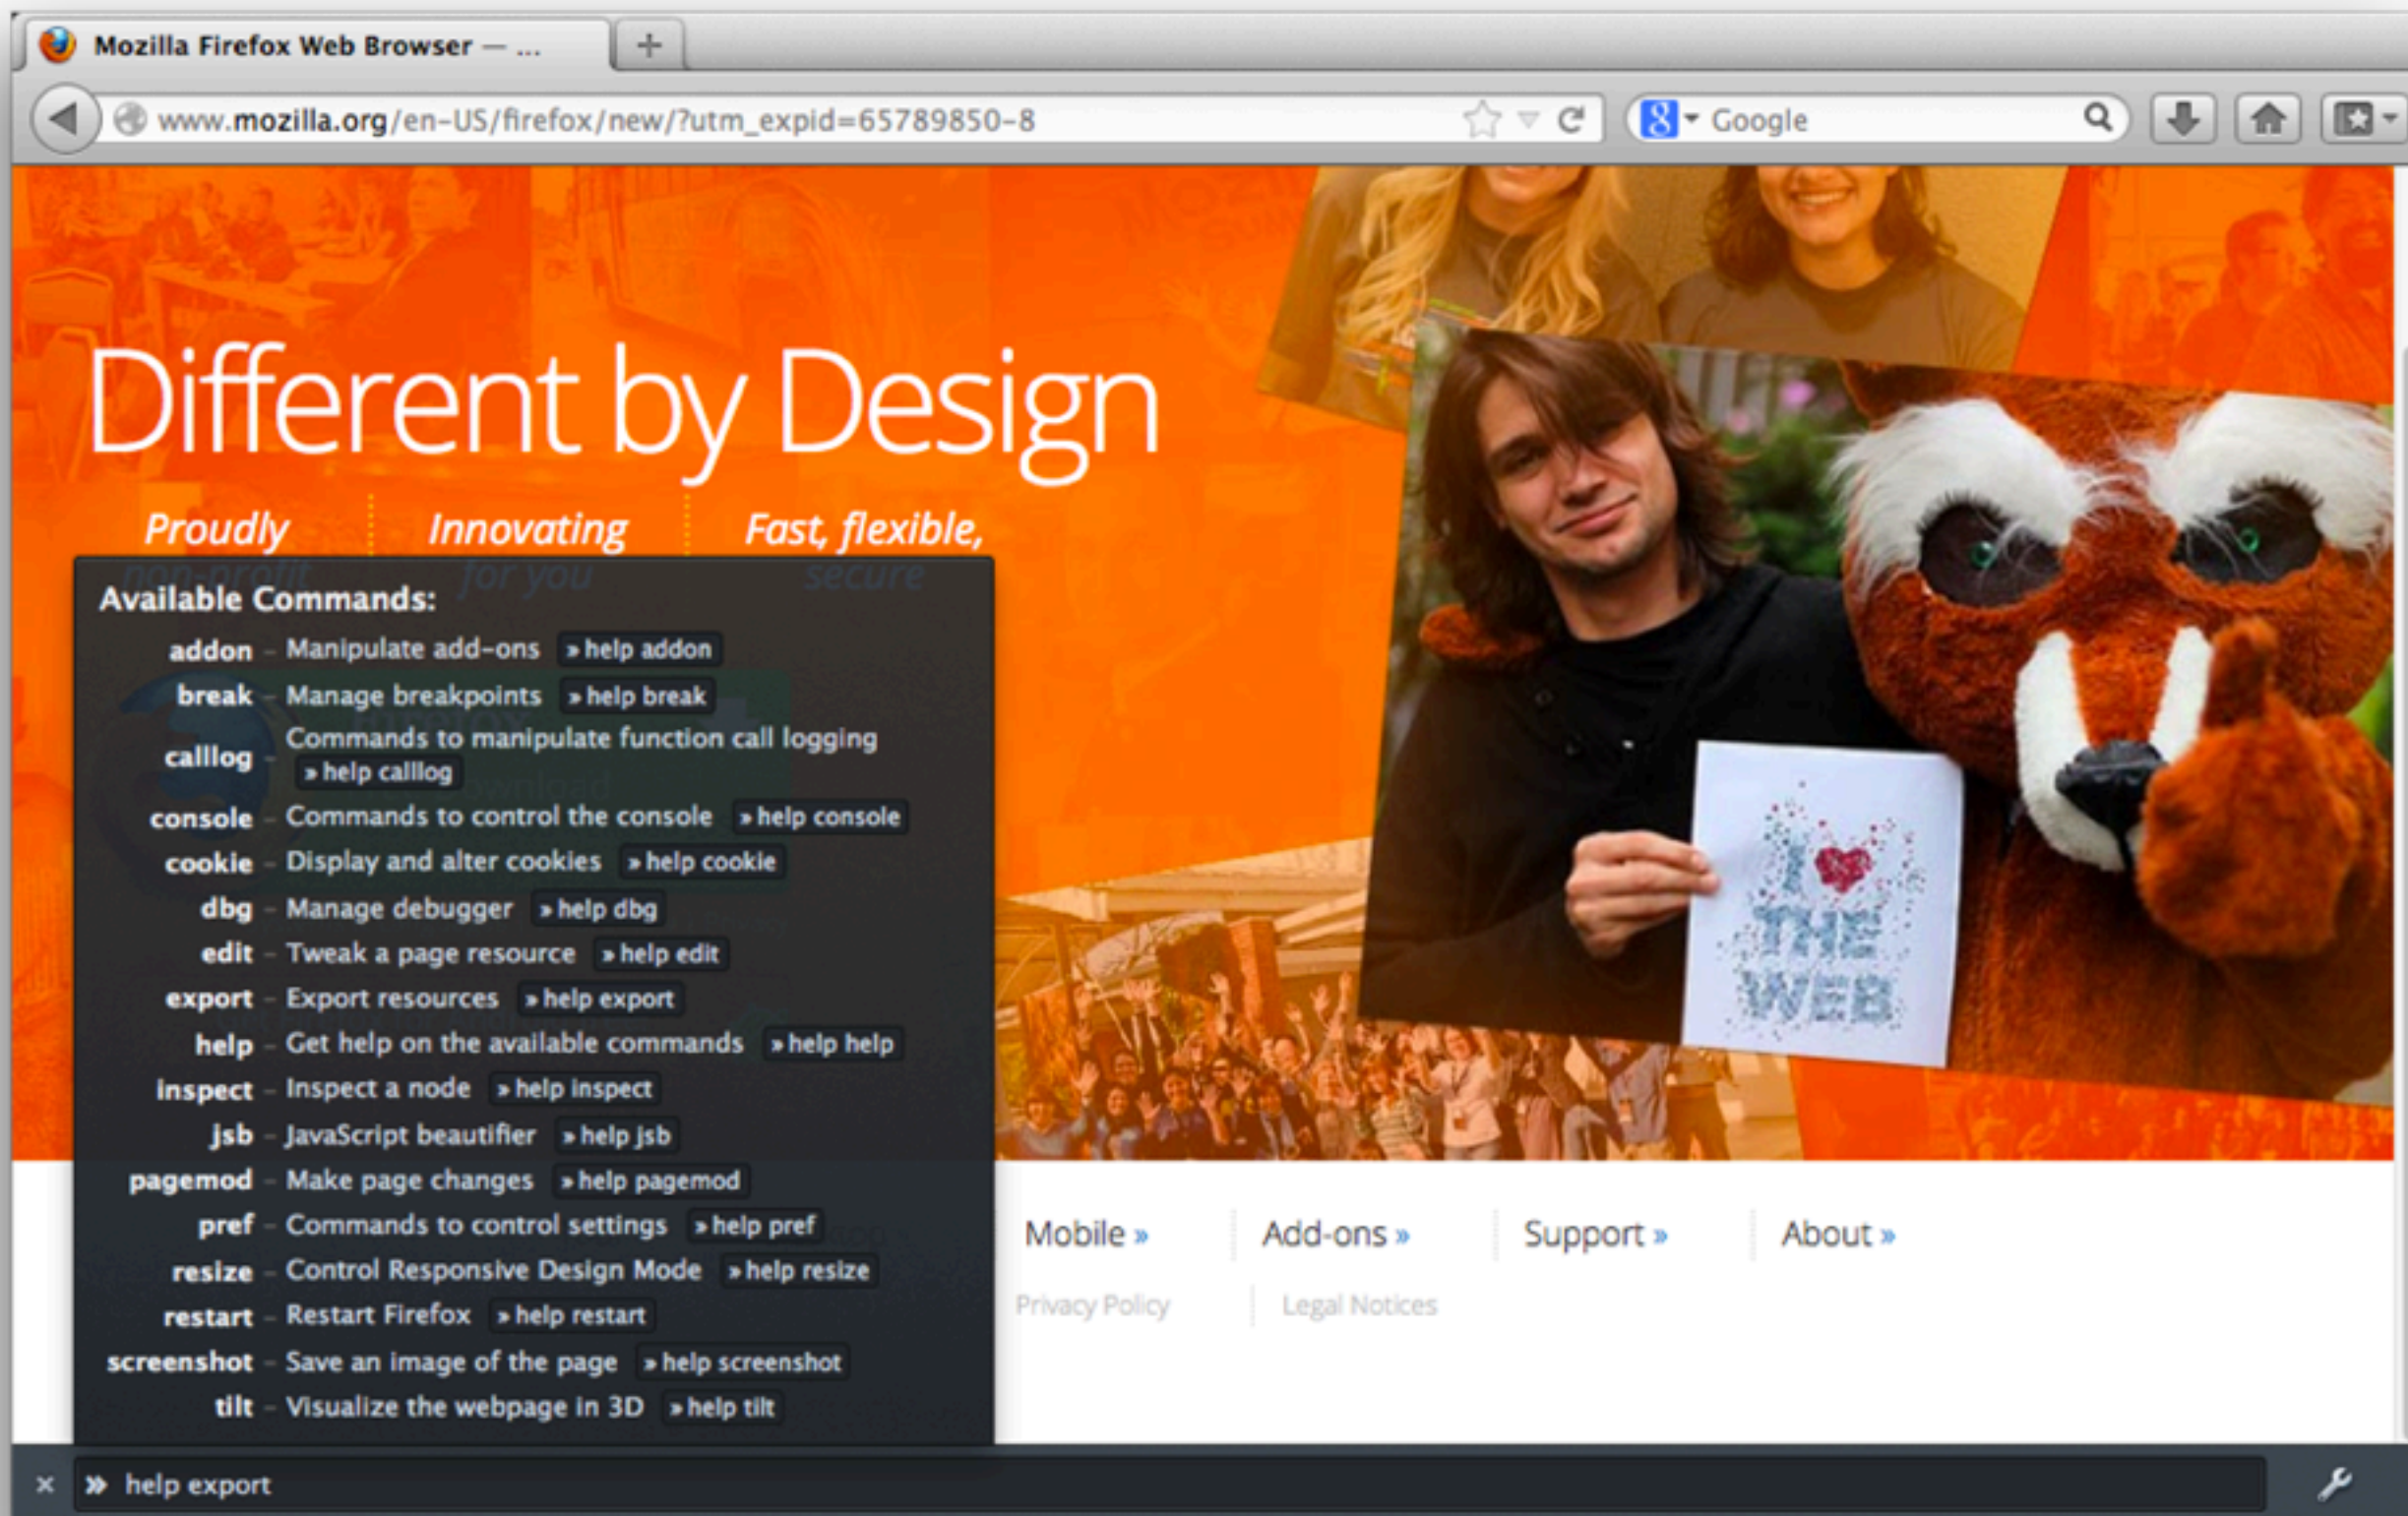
Mozilla Firefox Web Browser — ...

www.mozilla.org/en-US/firefox/new/?utm_expid=65789850-8

Google

Different by Design

Proudly non-profit

Innovating for you

Fast, flexible, secure

Available Commands:

| | | |
|---|---|---|
| addon | Manipulate add-ons | » help addon |
| break | Manage breakpoints | » help break |
| calllog | Commands to manipulate function call logging | » help calllog |
| console | Commands to control the console | » help console |
| cookie | Display and alter cookies | » help cookie |
| dbg | Manage debugger | » help dbg |
| edit | Tweak a page resource | » help edit |
| export | Export resources | » help export |
| help | Get help on the available commands | » help help |
| inspect | Inspect a node | » help inspect |
| jsb | JavaScript beautifier | » help jsb |
| pagemod | Make page changes | » help pagemod |
| pref | Commands to control settings | » help pref |
| resize | Control Responsive Design Mode | » help resize |
| restart | Restart Firefox | » help restart |
| screenshot | Save an image of the page | » help screenshot |
| tilt | Visualize the webpage in 3D | » help tilt |

I ♥ THE WEB

Mobile » Add-ons » Support » About »

Privacy Policy Legal Notices

» help export